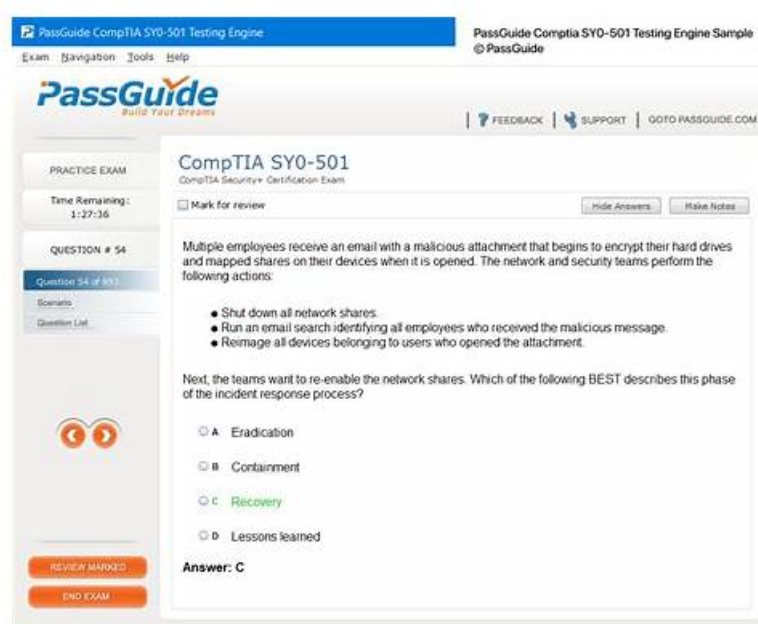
PassGuide CompTIA SY0-501 Testing Engine

PassGuide Comptia SY0-501 Testing Engine Sample
© PassGuide

Exam Navigation Tools Help

PassGuide
Build Your Dreams

FEEDBACK | SUPPORT | GOTO PASSGUIDE.COM

PRACTICE EXAM

Time Remaining: 1:27:36

QUESTION # 54

Question 54 of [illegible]

Scenario

Question List

CompTIA SY0-501
CompTIA Security+ Certification Exam

Mark for review

Hide Answers

Make Notes

Multiple employees receive an email with a malicious attachment that begins to encrypt their hard drives and mapped shares on their devices when it is opened. The network and security teams perform the following actions:

• Shut down all network shares.
• Run an email search identifying all employees who received the malicious message.
• Reimage all devices belonging to users who opened the attachment.

Next, the teams want to re-enable the network shares. Which of the following BEST describes this phase of the incident response process?

A Eradication

B Containment

C Recovery

D Lessons learned

Answer: C

REVIEW MARKED

END EXAM